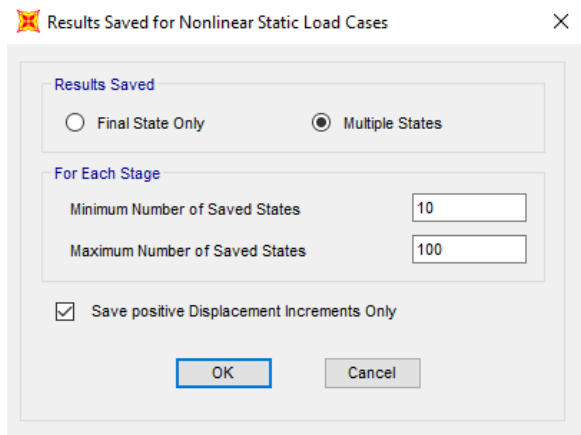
Results Saved for Nonlinear Static Load Cases

Results Saved

Final State Only

Multiple States

For Each Stage

Minimum Number of Saved States 10

Maximum Number of Saved States 100

Save positive Displacement Increments Only

OK

Cancel